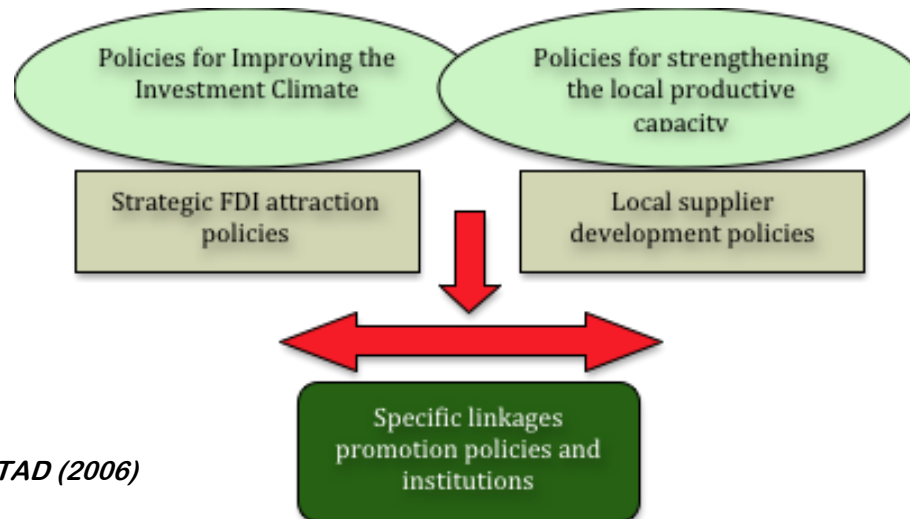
Policies for Improving the Investment Climate

Policies for strengthening the local productive capacity

Strategic FDI attraction policies

Local supplier development policies

Specific linkages promotion policies and institutions

TAD (2006)